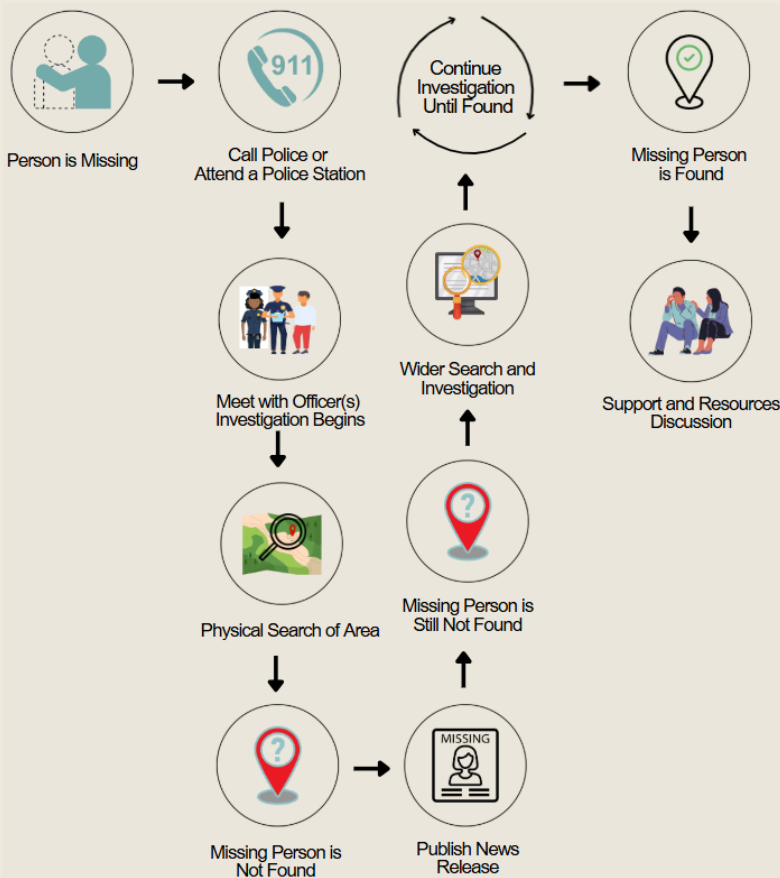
Person is Missing

911

Call Police or Attend a Police Station

Meet with Officer(s) Investigation Begins

Physical Search of Area

?

Missing Person is Not Found

MISSING

Publish News Release

?

Missing Person is Still Not Found

Wider Search and Investigation

Continue Investigation Until Found

Missing Person is Found

Support and Resources Discussion